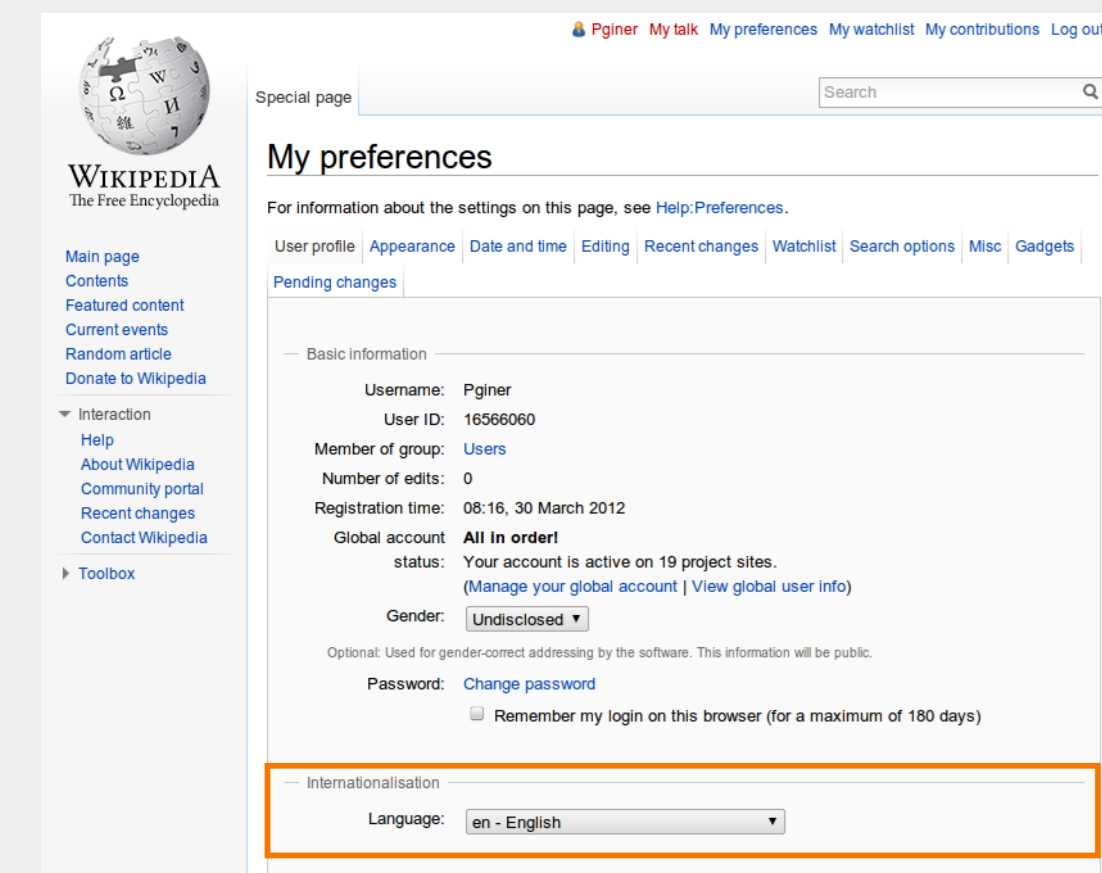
Pginer My talk My preferences My watchlist My contributions Log out

WIKIPEDIA
The Free Encyclopedia

Special page

Search

My preferences

For information about the settings on this page, see Help:Preferences.

User profile | Appearance | Date and time | Editing | Recent changes | Watchlist | Search options | Misc | Gadgets | Pending changes

Main page
Contents
Featured content
Current events
Random article
Donate to Wikipedia

Interaction
Help
About Wikipedia
Community portal
Recent changes
Contact Wikipedia

Toolbox

Basic information

Username: Pginer
User ID: 16566060
Member of group: Users
Number of edits: 0
Registration time: 08:16, 30 March 2012
Global account status: **All in order!** Your account is active on 19 project sites. (Manage your global account | View global user info)
Gender: Undisclosed
Optional: Used for gender-correct addressing by the software. This information will be public.
Password: Change password
Remember my login on this browser (for a maximum of 180 days)

Internationalisation

Language: en - English